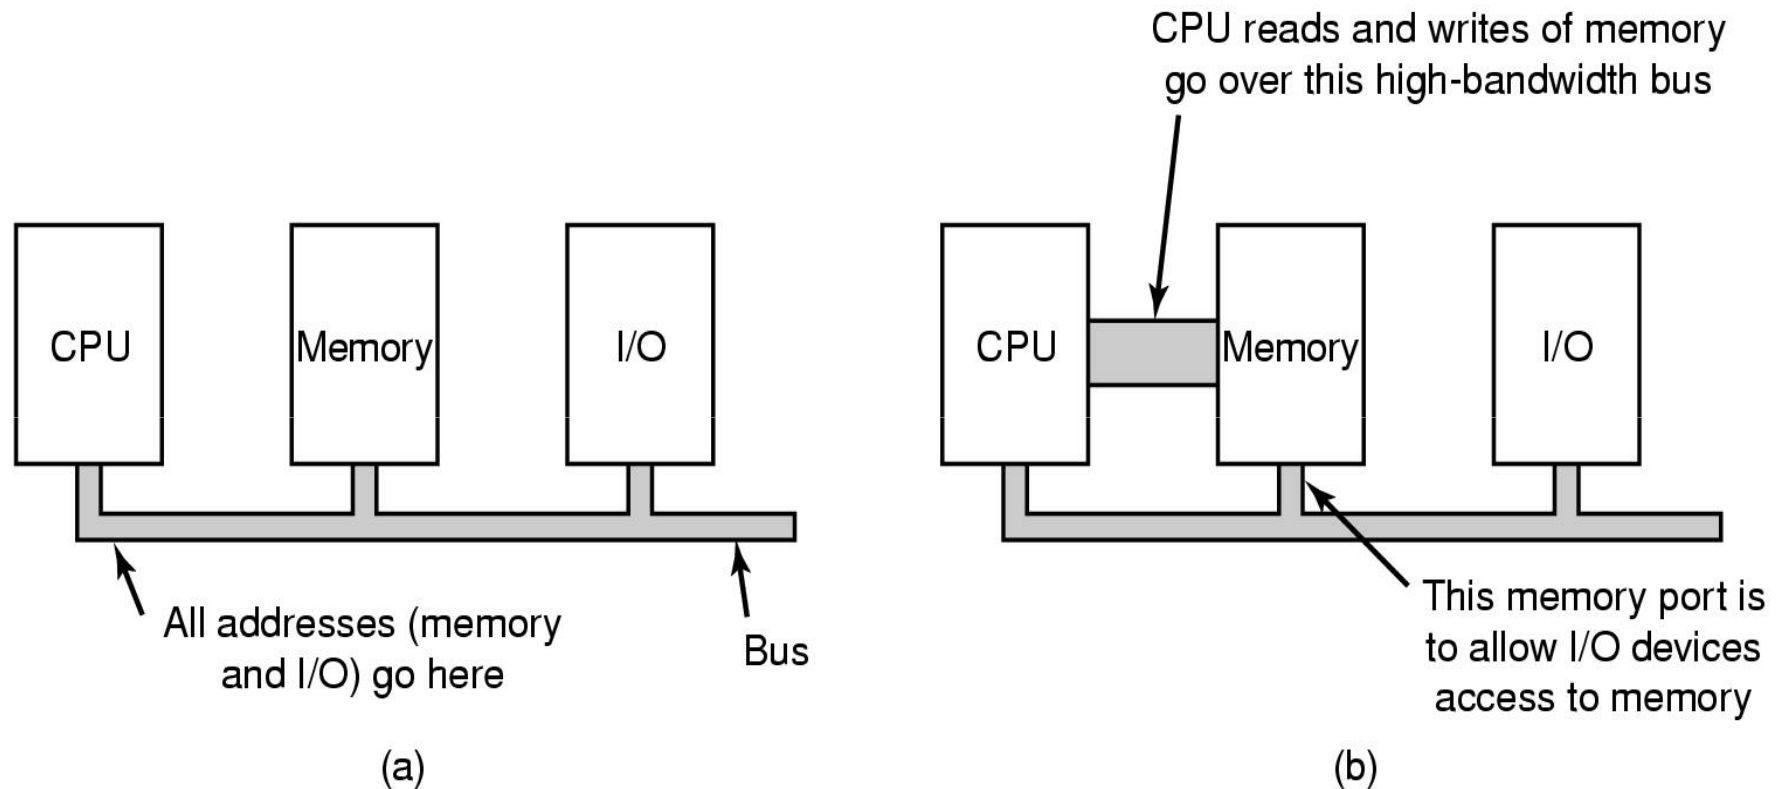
CPU reads and writes of memory go over this high-bandwidth bus

CPU

Memory

I/O

All addresses (memory and I/O) go here

Bus

(a)

CPU

Memory

I/O

This memory port is to allow I/O devices access to memory

(b)